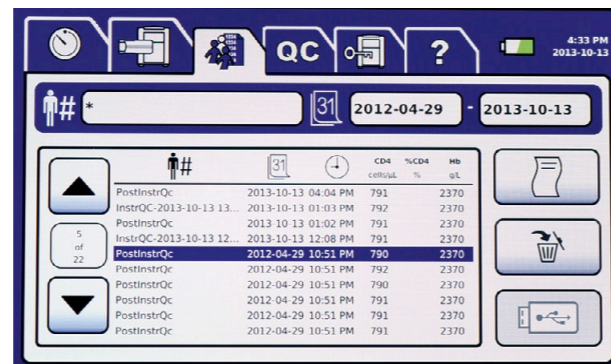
QC

?

4:33 PM
2013-10-13

#

*

31

2012-04-29

-

2013-10-13

5
of
22

| # | 31 | | CD4 cells/µL | %CD4 % | Hb g/L |
|---|---|---|---|---|---|
| PostInstrQc | 2013-10-13 | 04:04 PM | 791 | | 2370 |
| InstrQC-2013-10-13 13... | 2013-10-13 | 01:03 PM | 792 | | 2370 |
| PostInstrQc | 2013-10-13 | 01:02 PM | 791 | | 2370 |
| InstrQC-2013-10-13 12... | 2013-10-13 | 12:08 PM | 791 | | 2370 |
| PostInstrQc | 2012-04-29 | 10:51 PM | 790 | | 2370 |
| PostInstrQc | 2012-04-29 | 10:51 PM | 792 | | 2370 |
| PostInstrQc | 2012-04-29 | 10:51 PM | 790 | | 2370 |
| PostInstrQc | 2012-04-29 | 10:51 PM | 791 | | 2370 |
| PostInstrQc | 2012-04-29 | 10:51 PM | 791 | | 2370 |
| PostInstrQc | 2012-04-29 | 10:51 PM | 791 | | 2370 |